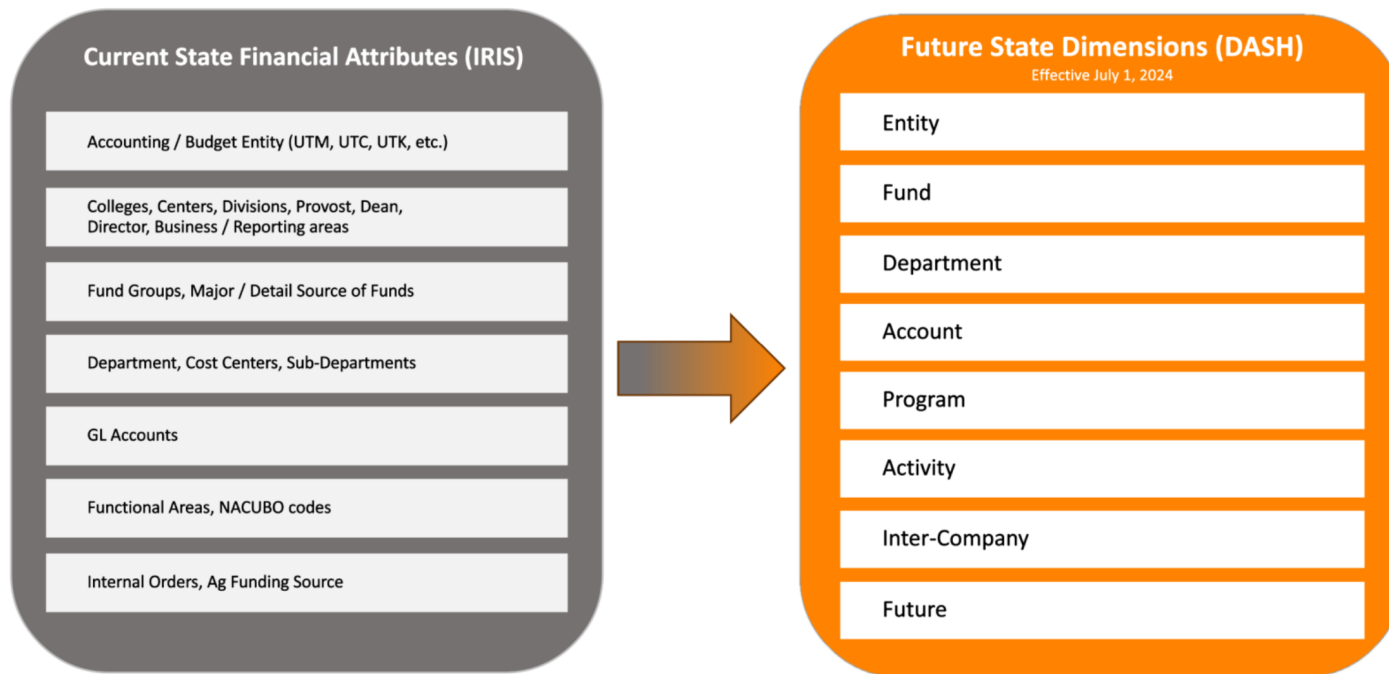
Current State Financial Attributes (IRIS)

Accounting / Budget Entity (UTM, UTC, UTK, etc.)

Colleges, Centers, Divisions, Provost, Dean, Director, Business / Reporting areas

Fund Groups, Major / Detail Source of Funds

Department, Cost Centers, Sub-Departments

GL Accounts

Functional Areas, NACUBO codes

Internal Orders, Ag Funding Source

Future State Dimensions (DASH)
Effective July 1, 2024

Entity

Fund

Department

Account

Program

Activity

Inter-Company

Future